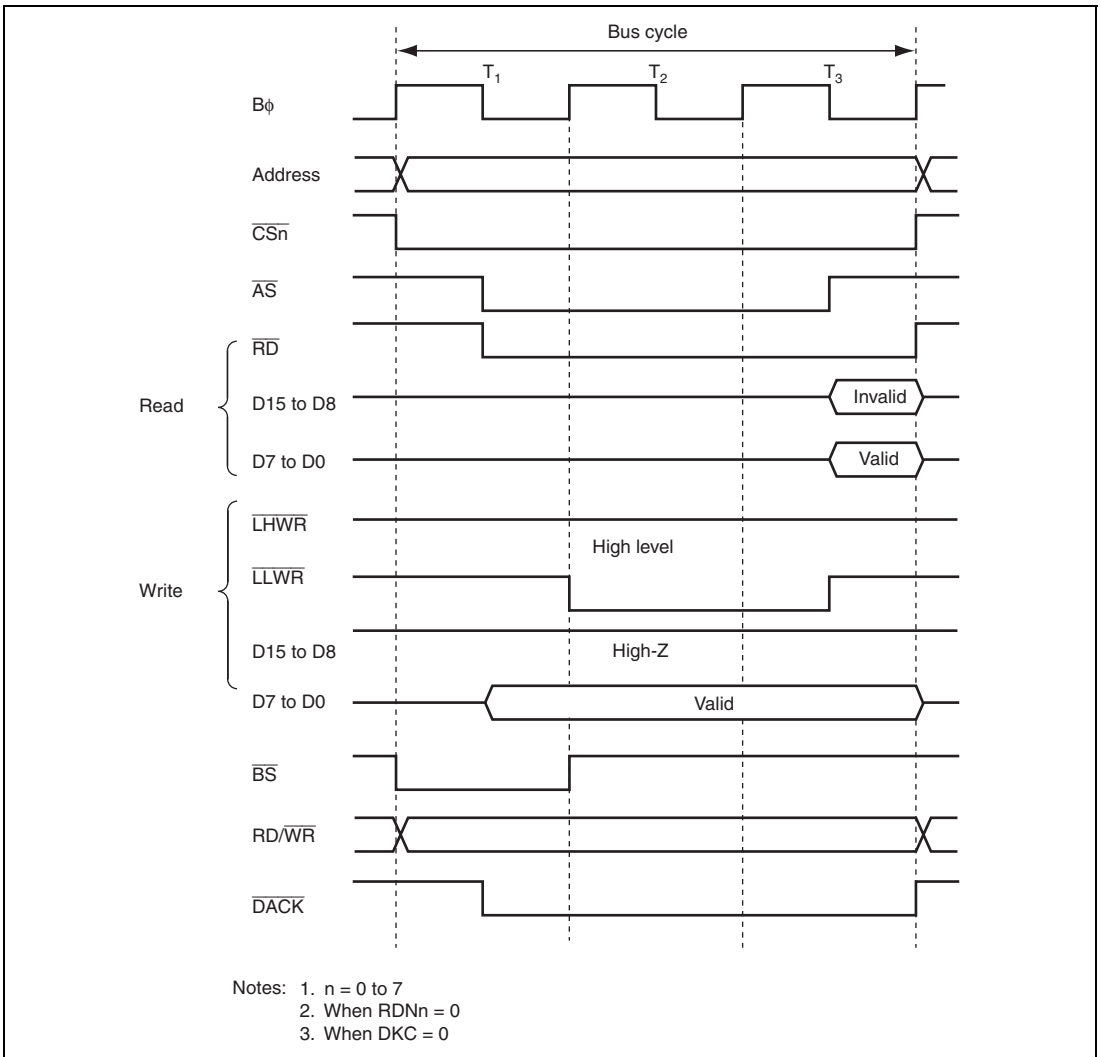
Bus cycle

$T_1$ $T_2$ $T_3$

Bϕ

Address

$\overline{CSn}$

$\overline{AS}$

$\overline{RD}$

Read

D15 to D8

Invalid

D7 to D0

Valid

$\overline{LHWR}$

High level

Write

$\overline{LLWR}$

D15 to D8

High-Z

D7 to D0

Valid

$\overline{BS}$

RD/$\overline{WR}$

$\overline{DACK}$

Notes: 1. n = 0 to 7
2. When RDNn = 0
3. When DKC = 0